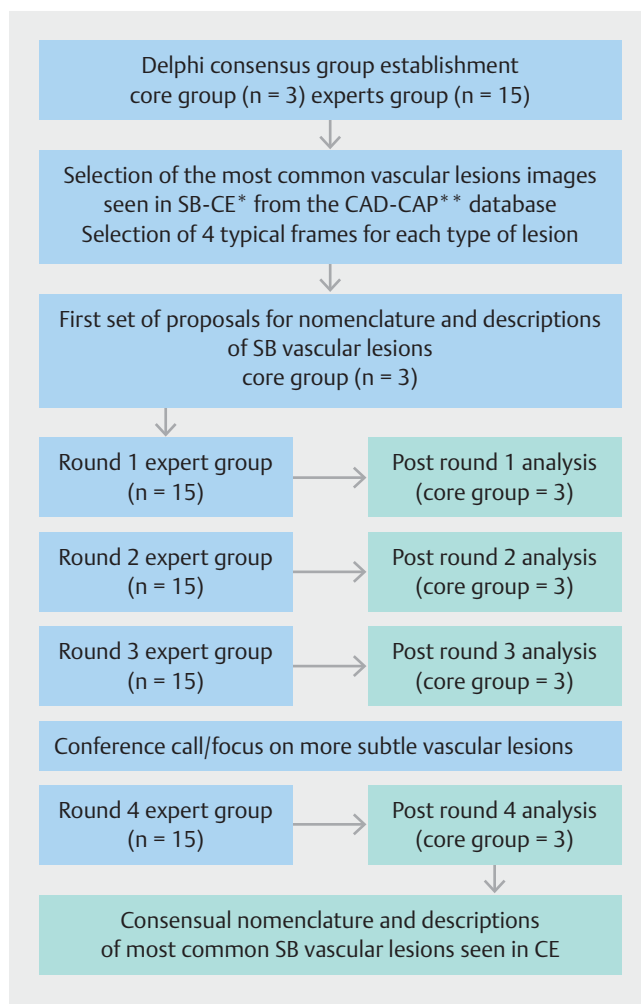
Delphi consensus group establishment
core group (n = 3) experts group (n = 15)

Selection of the most common vascular lesions images seen in SB-CE* from the CAD-CAP** database
Selection of 4 typical frames for each type of lesion

First set of proposals for nomenclature and descriptions of SB vascular lesions
core group (n = 3)

Round 1 expert group
(n = 15)

Post round 1 analysis
(core group = 3)

Round 2 expert group
(n = 15)

Post round 2 analysis
(core group = 3)

Round 3 expert group
(n = 15)

Post round 3 analysis
(core group = 3)

Conference call/focus on more subtle vascular lesions

Round 4 expert group
(n = 15)

Post round 4 analysis
(core group = 3)

Consensual nomenclature and descriptions of most common SB vascular lesions seen in CE